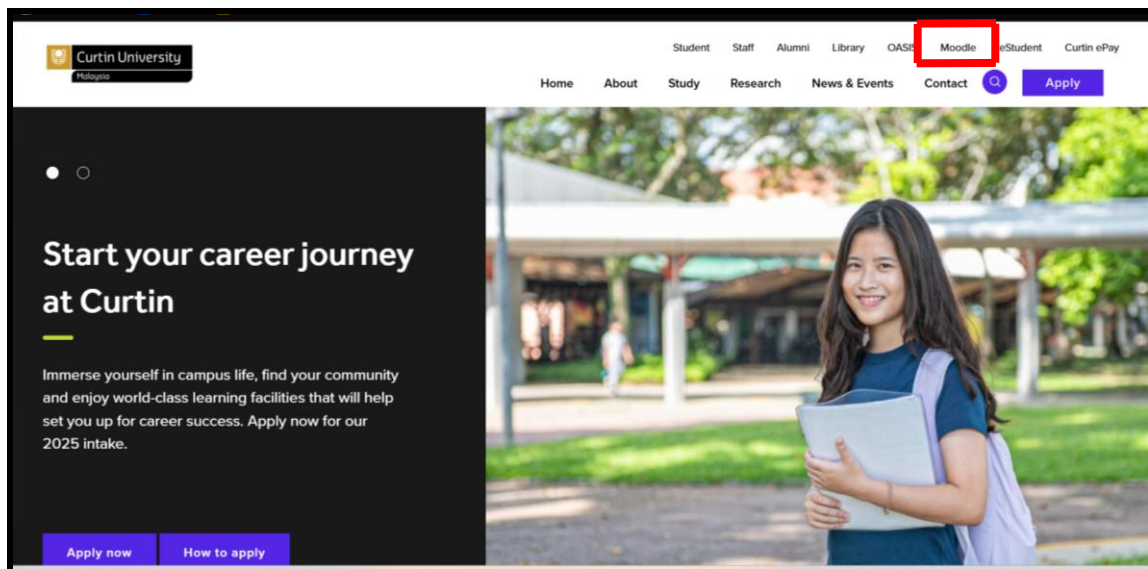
Curtin University
Malaysia

Student Staff Alumni Library OASIS Moodle eStudent Curtin ePay

Home About Study Research News & Events Contact Apply

Start your career journey at Curtin

Immerse yourself in campus life, find your community and enjoy world-class learning facilities that will help set you up for career success. Apply now for our 2025 intake.

Apply now How to apply